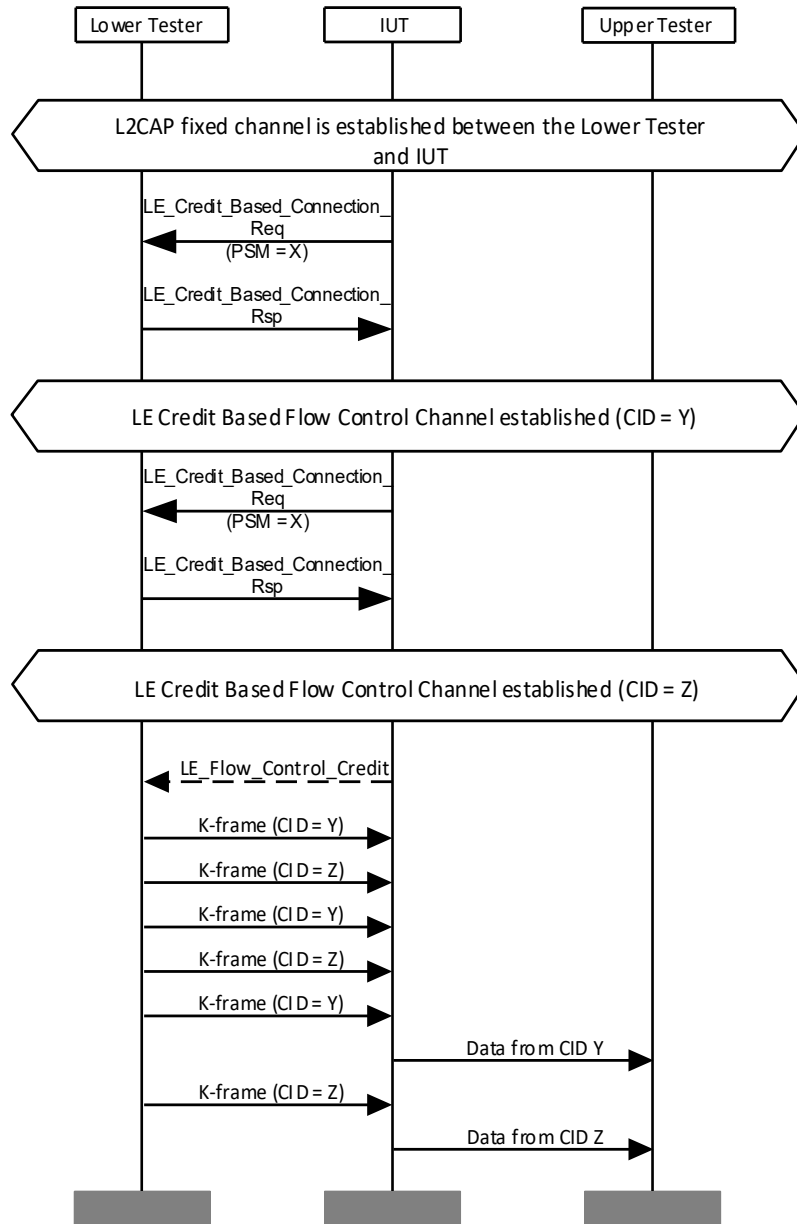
Lower Tester

IUT

Upper Tester

L2CAP fixed channel is established between the Lower Tester and IUT

LE_Credit_Based_Connection_Req (PSM = X)

LE_Credit_Based_Connection_Rsp

LE Credit Based Flow Control Channel established (CID = Y)

LE_Credit_Based_Connection_Req (PSM = X)

LE_Credit_Based_Connection_Rsp

LE Credit Based Flow Control Channel established (CID = Z)

LE_Flow_Control_Credit

K-frame (CID = Y)

K-frame (CID = Z)

K-frame (CID = Y)

K-frame (CID = Z)

K-frame (CID = Y)

Data from CID Y

K-frame (CID = Z)

Data from CID Z